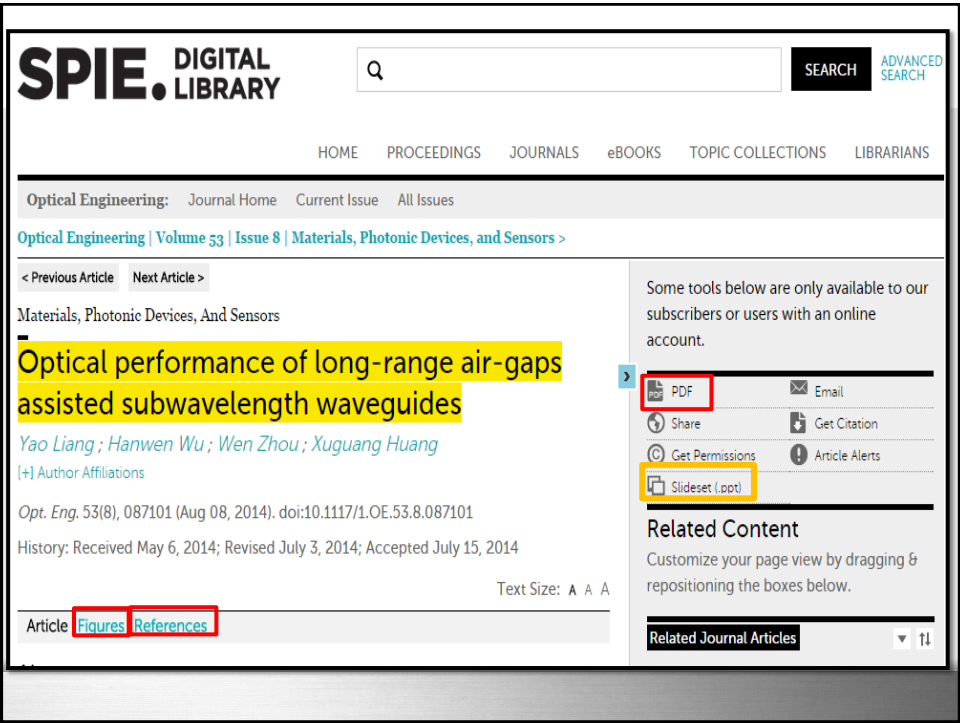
SPIE. DIGITAL LIBRARY

SEARCH ADVANCED SEARCH

HOME PROCEEDINGS JOURNALS eBOOKS TOPIC COLLECTIONS LIBRARIANS

Optical Engineering: Journal Home Current Issue All Issues

Optical Engineering | Volume 53 | Issue 8 | Materials, Photonic Devices, and Sensors >

< Previous Article Next Article >

Materials, Photonic Devices, And Sensors

Optical performance of long-range air-gaps assisted subwavelength waveguides

Yao Liang ; Hanwen Wu ; Wen Zhou ; Xuguang Huang

[+] Author Affiliations

Opt. Eng. 53(8), 087101 (Aug 08, 2014). doi:10.1117/1.OE.53.8.087101

History: Received May 6, 2014; Revised July 3, 2014; Accepted July 15, 2014

Text Size: A A A

Article Figures References

Some tools below are only available to our subscribers or users with an online account.

PDF Email

Share Get Citation

Get Permissions Article Alerts

Slideset (.ppt)

Related Content

Customize your page view by dragging & repositioning the boxes below.

Related Journal Articles